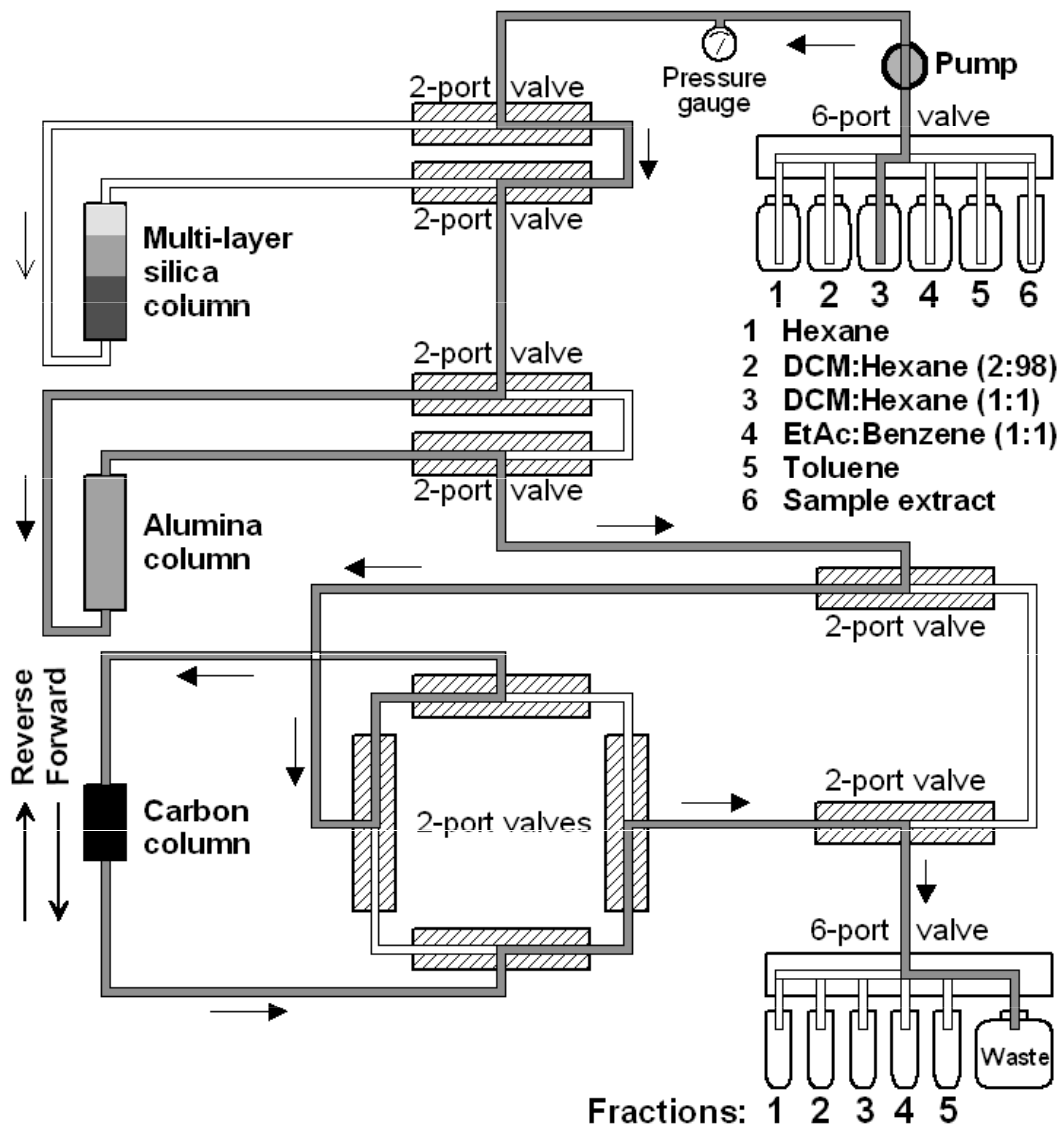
Pressure gauge

Pump

2-port valve

6-port valve

2-port valve

Multi-layer silica column

1 2 3 4 5 6

1 Hexane
2 DCM:Hexane (2:98)
3 DCM:Hexane (1:1)
4 EtAc:Benzene (1:1)
5 Toluene
6 Sample extract

2-port valve

2-port valve

Alumina column

2-port valve

Reverse
Forward

Carbon column

2-port valves

2-port valve

6-port valve

Waste

Fractions: 1 2 3 4 5